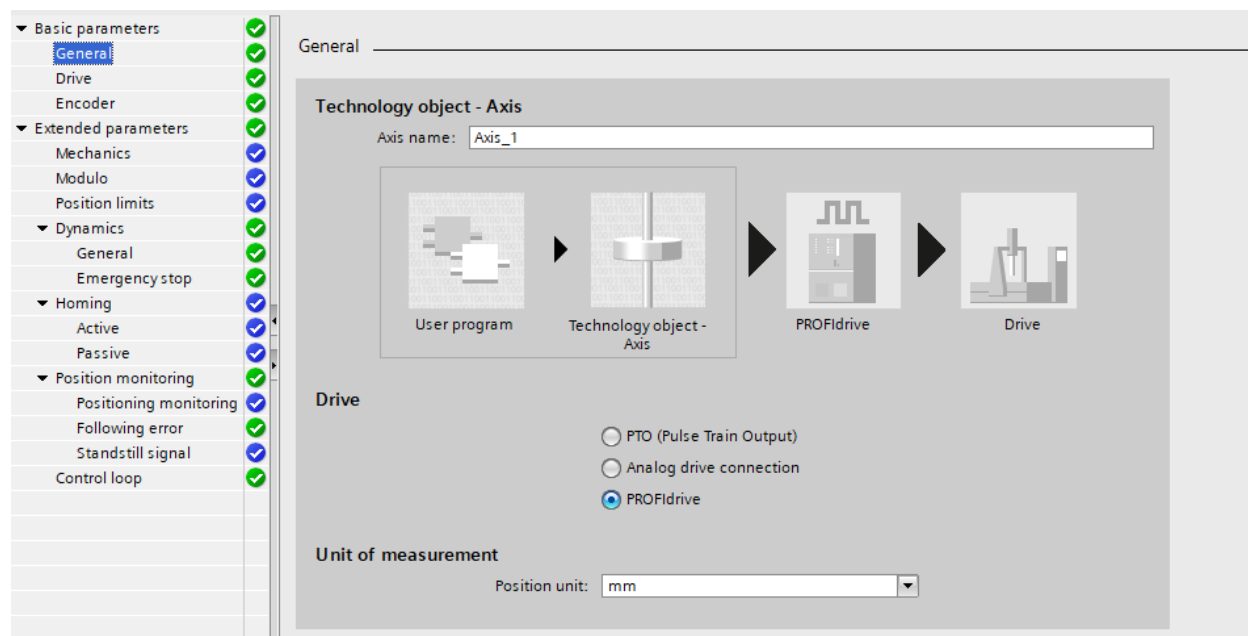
Basic parameters
General
Drive
Encoder
Extended parameters
Mechanics
Modulo
Position limits
Dynamics
General
Emergency stop
Homing
Active
Passive
Position monitoring
Positioning monitoring
Following error
Standstill signal
Control loop

General

Technology object - Axis

Axis name: Axis_1

User program

Technology object - Axis

PROFIdrive

Drive

Drive

PTO (Pulse Train Output)

Analog drive connection

PROFIdrive

Unit of measurement

Position unit: mm